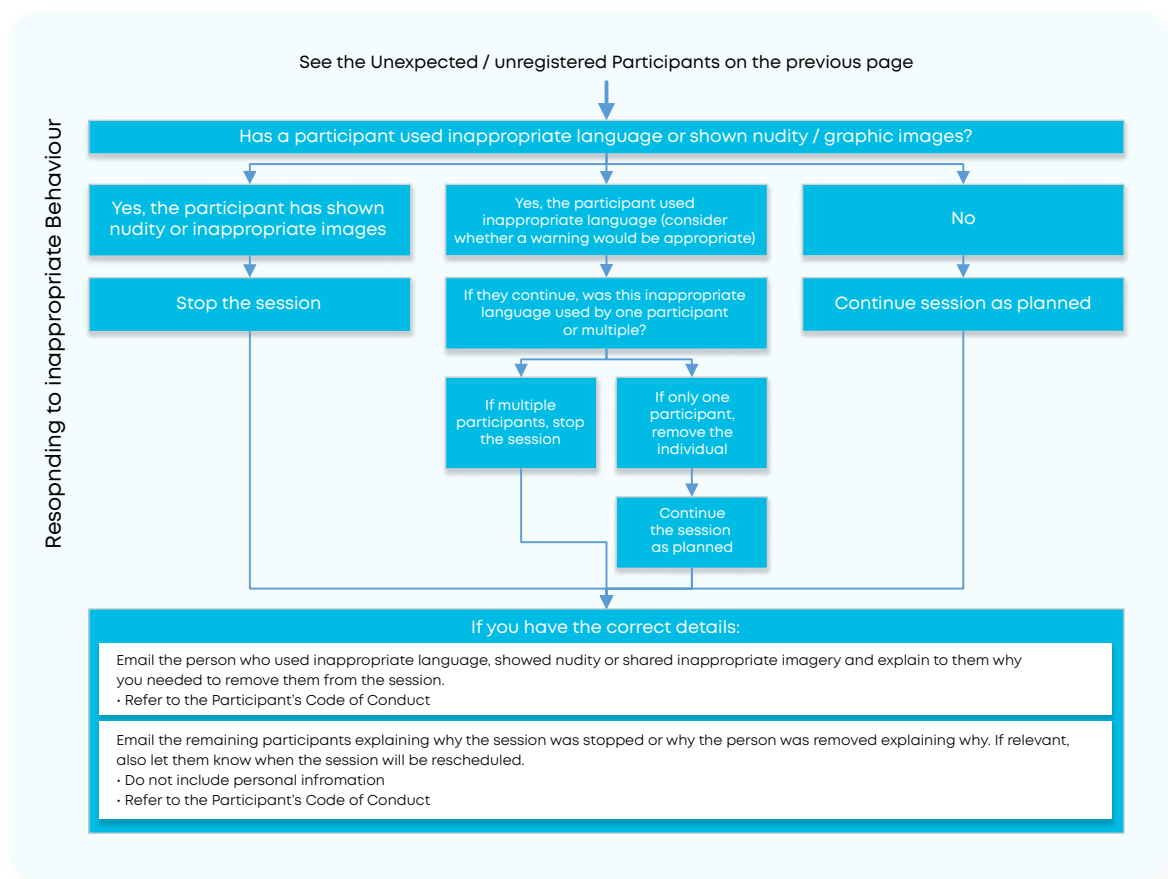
Resopnding to inappropriate Behaviour

See the Unexpected / unregistered Participants on the previous page

Has a participant used inappropriate language or shown nudity / graphic images?

Yes, the participant has shown nudity or inappropriate images

Stop the session

Yes, the participant used inappropriate language (consider whether a warning would be appropriate)

If they continue, was this inappropriate language used by one participant or multiple?

If multiple participants, stop the session

If only one participant, remove the individual

Continue the session as planned

No

Continue session as planned

If you have the correct details:

Email the person who used inappropriate language, showed nudity or shared inappropriate imagery and explain to them why you needed to remove them from the session.
• Refer to the Participant's Code of Conduct

Email the remaining participants explaining why the session was stopped or why the person was removed explaining why. If relevant, also let them know when the session will be rescheduled.
• Do not include personal infromation
• Refer to the Participant's Code of Conduct